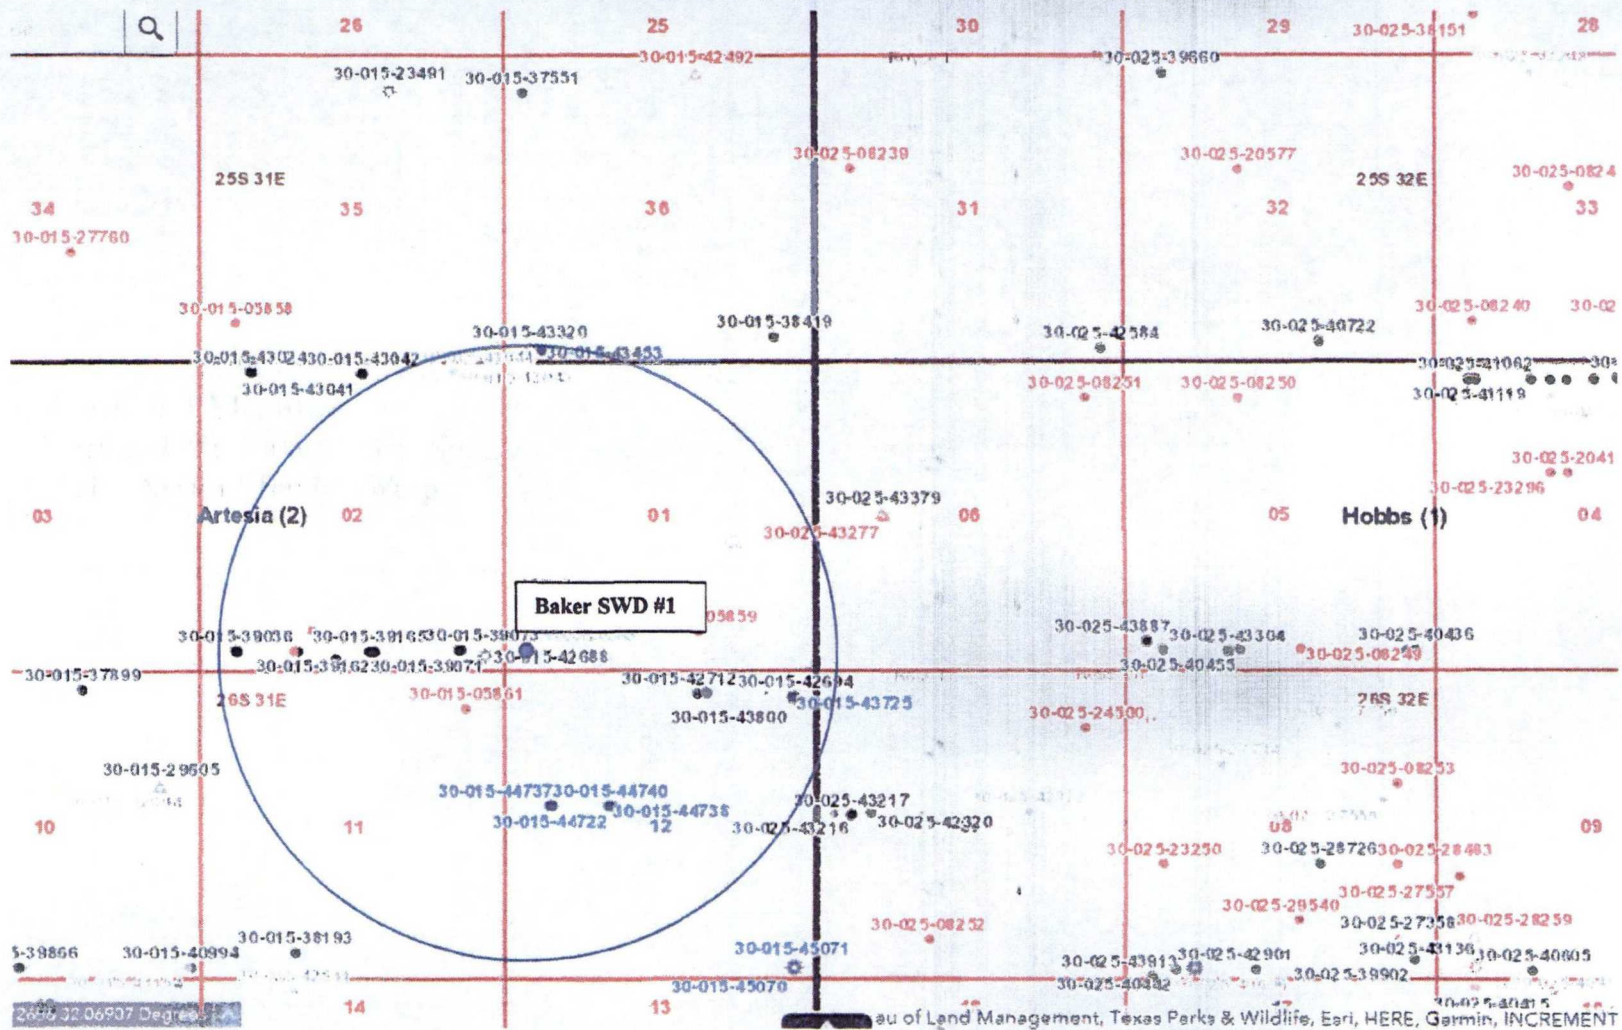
26
25
30
29
30-025-38151
28
30-015-42492
30-025-39660
30-015-23491
30-015-37551
30-025-08239
30-025-20577
25S 31E
25S 32E
30-025-0824
34
35
36
31
32
33
30-015-27760
30-015-05858
30-025-08240
30-02
30-015-43320
30-015-38419
30-025-42384
30-025-40722
30-015-43024
30-015-43042
30-015-43453
30-015-43041
30-025-08251
30-025-08250
30-025-41062
30-025-41119
30-025-2041
30-025-43379
30-025-23296
03
Artesia (2)
02
01
06
05
Hobbs (1)
04
30-025-43277
Baker SWD #1
05859
30-015-39036
30-015-39165
30-015-39073
30-025-43887
30-025-43304
30-025-40436
30-015-39162
30-015-39071
30-015-42688
30-025-40455
30-025-08249
30-015-37899
30-015-42712
30-015-42694
26S 31E
30-015-05861
30-015-43725
30-025-24500
26S 32E
30-015-43800
30-015-29605
30-025-08253
30-015-44737
30-015-44740
30-025-43217
10
11
30-015-44722
30-015-44736
12
30-025-43216
30-025-42320
08
09
30-025-23250
30-025-28726
30-025-28483
30-025-27557
30-025-29540
30-025-27358
30-025-28259
30-015-38193
30-025-08252
5-39866
30-015-40994
30-015-45071
30-025-43913
30-025-42901
30-025-43136
30-025-40605
30-025-40482
30-025-39902
2690 32.06907 Degrees
14
13
30-015-45070
30-025-40415
au of Land Management, Texas Parks & Wildlife, Esri, HERE, Garmin, INCREMENT